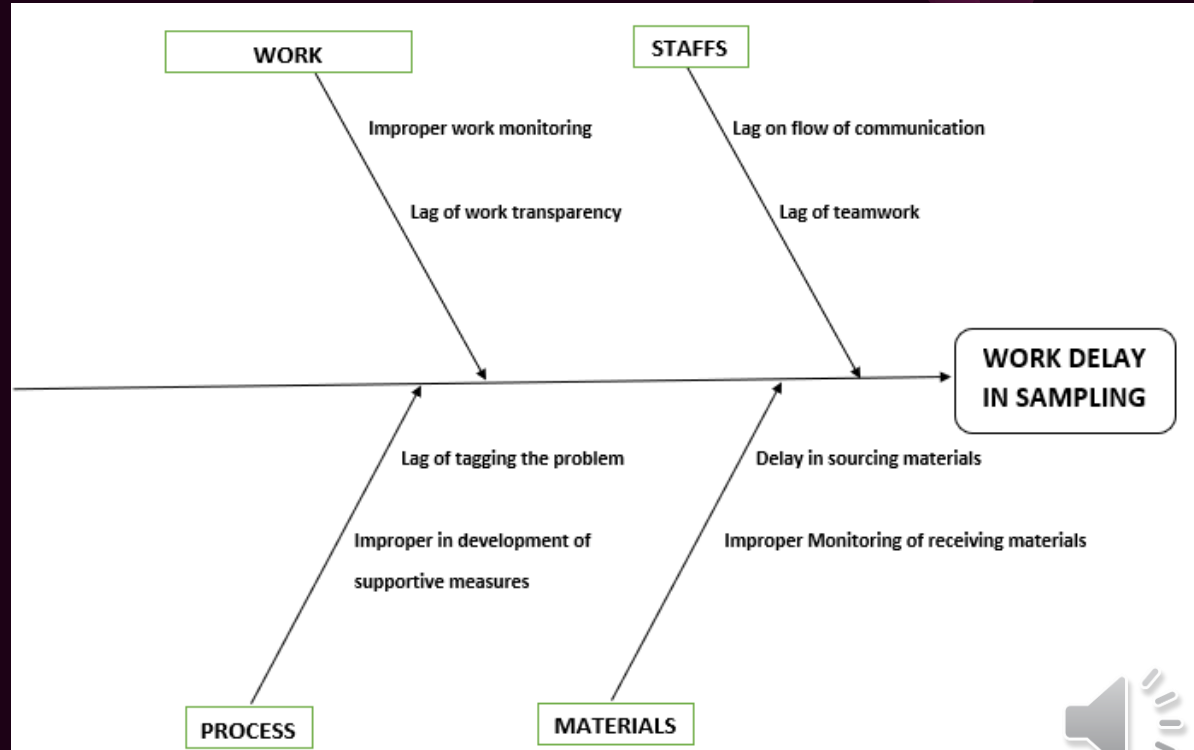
WORK

Improper work monitoring

Lag of work transparency

STAFFS

Lag on flow of communication

Lag of teamwork

WORK DELAY IN SAMPLING

Lag of tagging the problem

Improper in development of supportive measures

PROCESS

Delay in sourcing materials

Improper Monitoring of receiving materials

MATERIALS